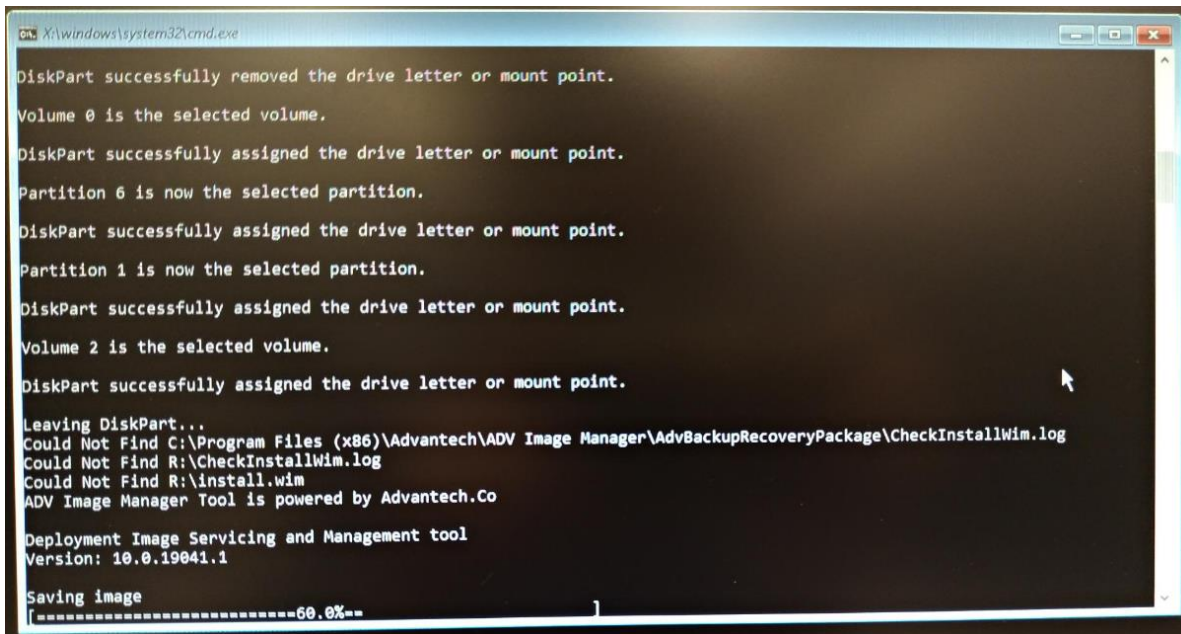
X:\windows\system32\cmd.exe

DiskPart successfully removed the drive letter or mount point.

Volume 0 is the selected volume.

DiskPart successfully assigned the drive letter or mount point.

Partition 6 is now the selected partition.

DiskPart successfully assigned the drive letter or mount point.

Partition 1 is now the selected partition.

DiskPart successfully assigned the drive letter or mount point.

Volume 2 is the selected volume.

DiskPart successfully assigned the drive letter or mount point.

Leaving DiskPart...
Could Not Find C:\Program Files (x86)\Advantech\ADV Image Manager\AdvBackupRecoveryPackage\CheckInstallWim.log
Could Not Find R:\CheckInstallWim.log
Could Not Find R:\install.wim
ADV Image Manager Tool is powered by Advantech.Co

Deployment Image Servicing and Management tool
Version: 10.0.19041.1

Saving image
[==========================60.0%==                          ]